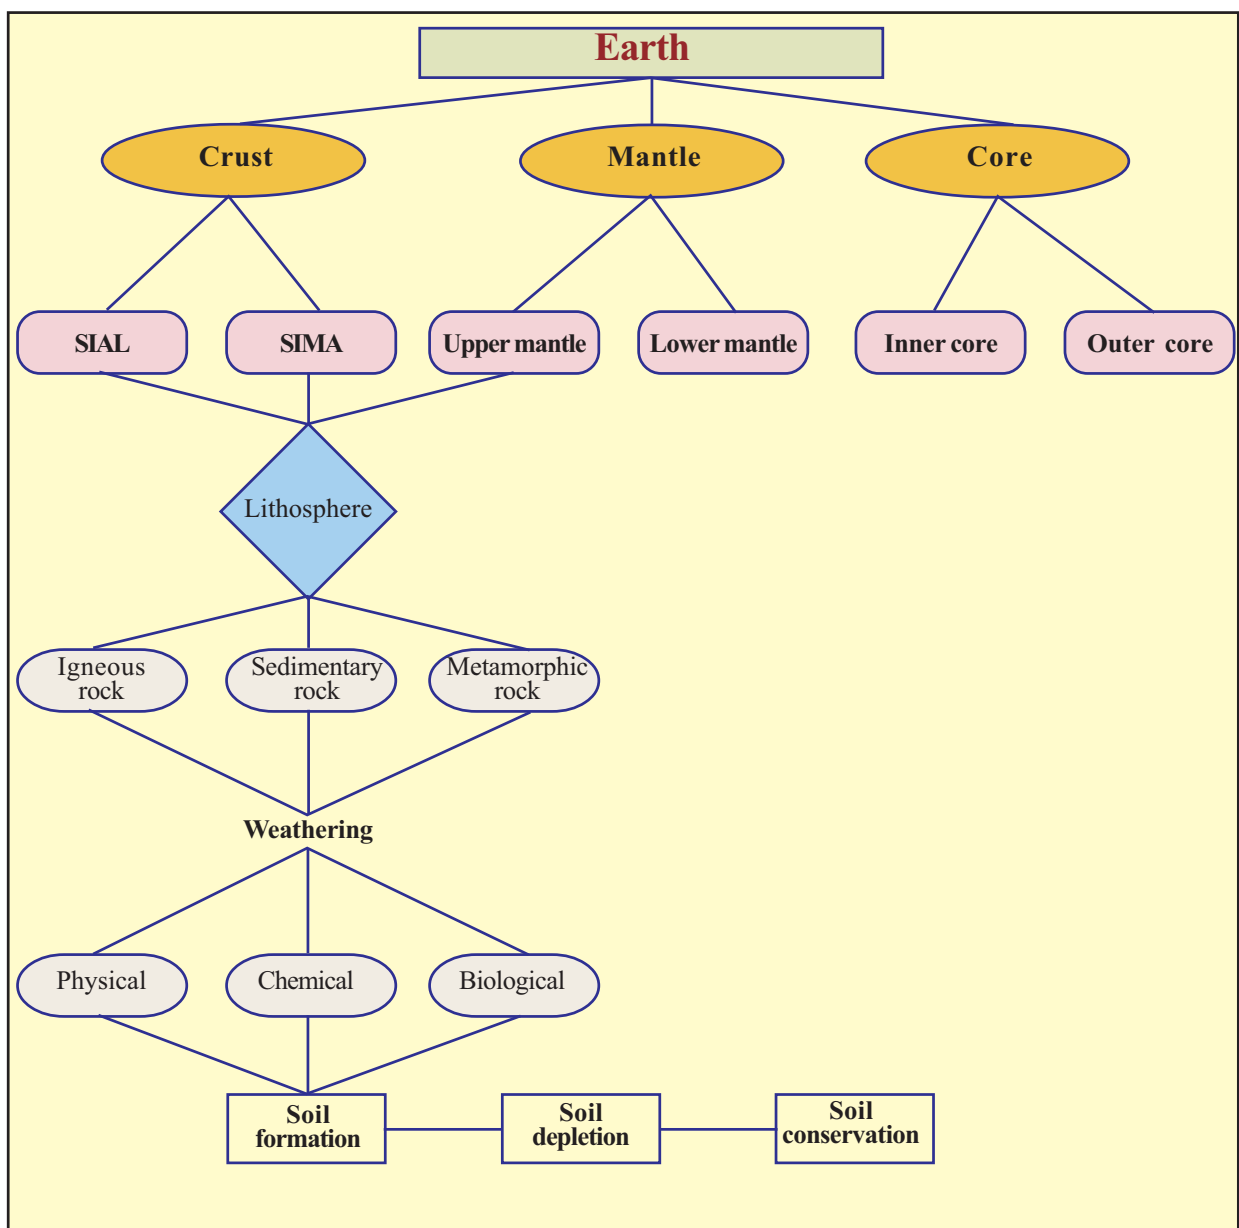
Earth

Crust

Mantle

Core

SIAL

SIMA

Upper mantle

Lower mantle

Inner core

Outer core

Lithosphere

Igneous rock

Sedimentary rock

Metamorphic rock

Weathering

Physical

Chemical

Biological

Soil formation

Soil depletion

Soil conservation